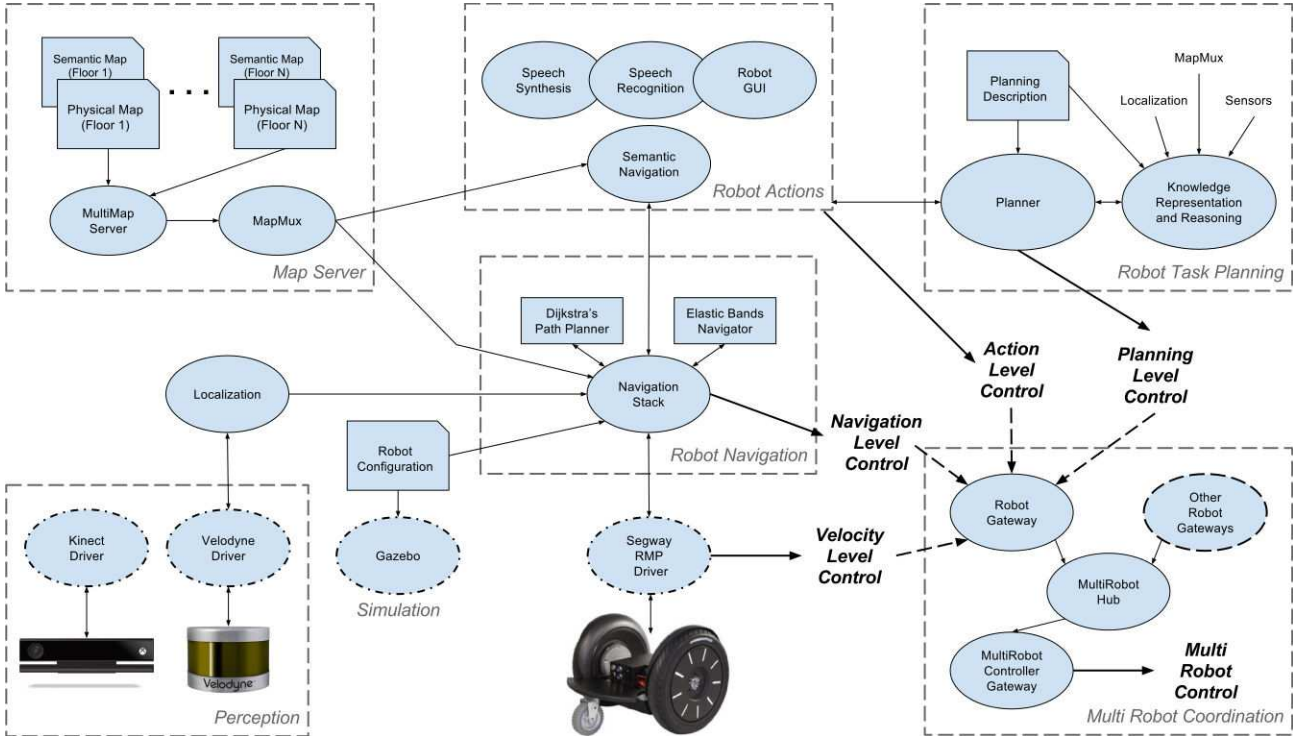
Semantic Map (Floor 1)

Physical Map (Floor 1)

Semantic Map (Floor N)

Physical Map (Floor N)

MultiMap Server

MapMux

Map Server

Speech Synthesis

Speech Recognition

Robot GUI

Semantic Navigation

Robot Actions

Planning Description

MapMux

Localization

Sensors

Planner

Knowledge Representation and Reasoning

Robot Task Planning

Dijkstra's Path Planner

Elastic Bands Navigator

Navigation Stack

Robot Navigation

Action Level Control

Planning Level Control

Localization

Robot Configuration

Navigation Level Control

Kinect Driver

Velodyne Driver

Velodyne

Perception

Gazebo

Simulation

Segway RMP Driver

Velocity Level Control

Robot Gateway

Other Robot Gateways

MultiRobot Hub

MultiRobot Controller Gateway

Multi Robot Control

Multi Robot Coordination